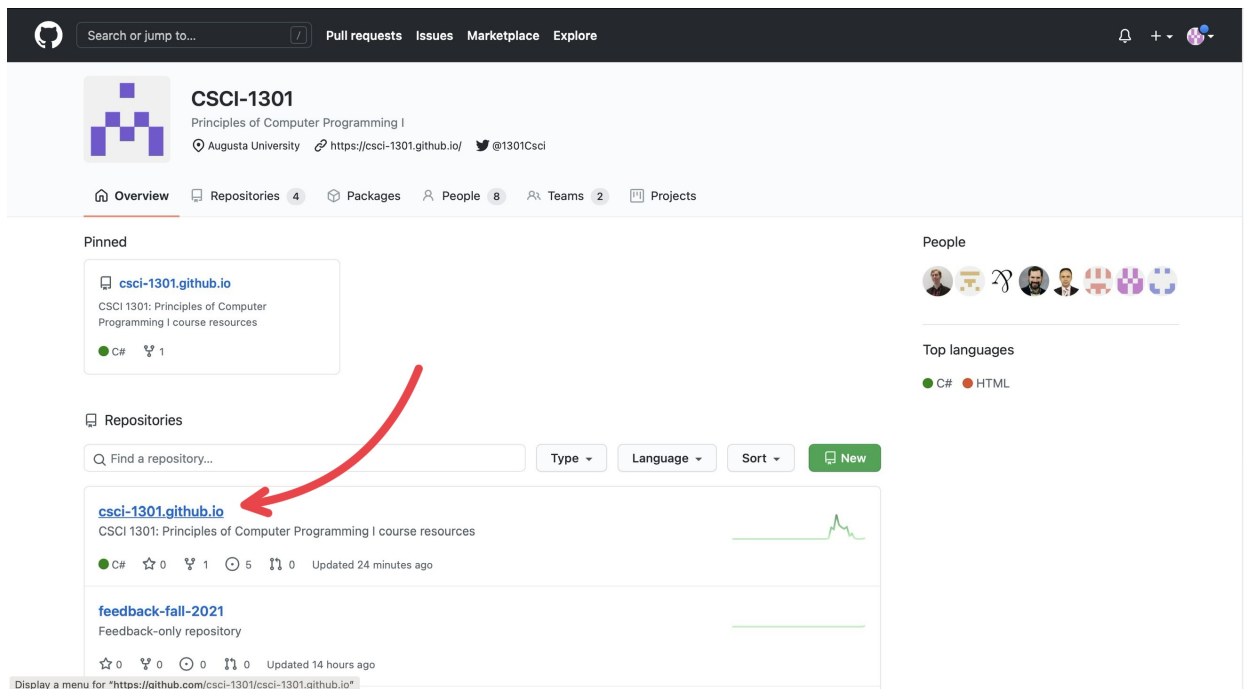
Search or jump to... /
Pull requests Issues Marketplace Explore

CSCI-1301
Principles of Computer Programming I
Augusta University https://csci-1301.github.io/ @1301Csci

Overview Repositories 4 Packages People 8 Teams 2 Projects

Pinned

csci-1301.github.io
CSCI 1301: Principles of Computer Programming I course resources
C# 1

People

Top languages
C# HTML

Repositories

Find a repository... Type Language Sort New

csci-1301.github.io
CSCI 1301: Principles of Computer Programming I course resources
C# 0 1 5 0 Updated 24 minutes ago

feedback-fall-2021
Feedback-only repository
0 0 0 0 Updated 14 hours ago

Display a menu for "https://github.com/csci-1301/csci-1301.github.io"